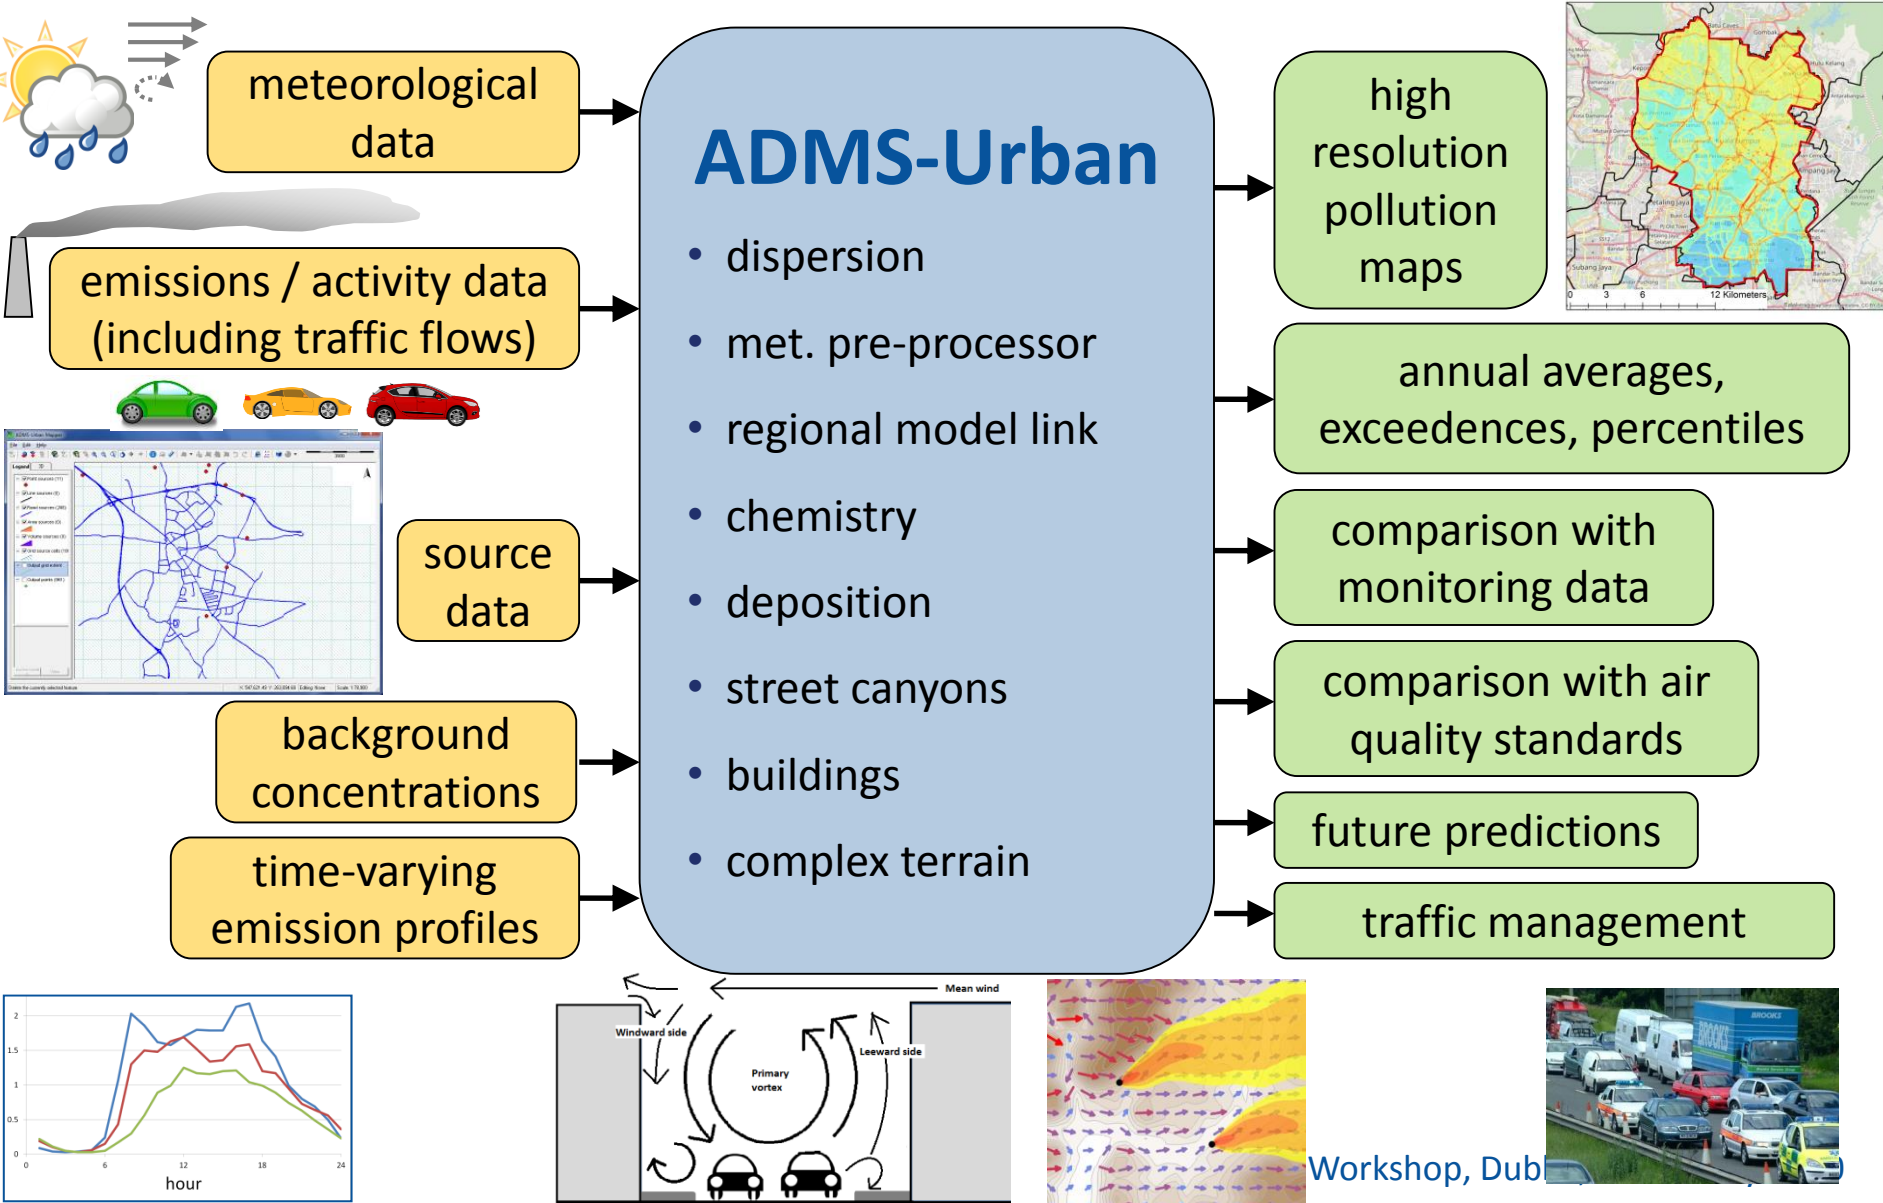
meteorological data

emissions / activity data (including traffic flows)

source data

background concentrations

time-varying emission profiles

ADMS-Urban

- dispersion
- met. pre-processor
- regional model link
- chemistry
- deposition
- street canyons
- buildings
- complex terrain

high resolution pollution maps

0 3 6 12 Kilometers

annual averages, exceedences, percentiles

comparison with monitoring data

comparison with air quality standards

future predictions

traffic management

2
1.5
1
0.5
0
0 6 12 18 24
hour

Mean wind
Windward side
Leeward side
Primary vortex

Workshop, Dub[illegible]